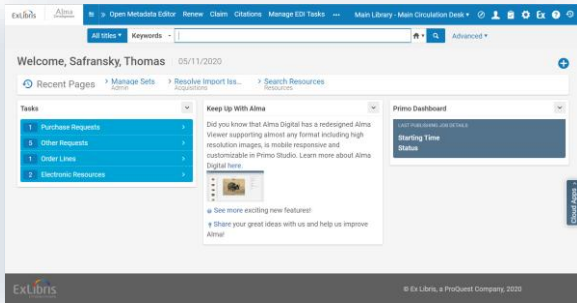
ExLibris Alma

Open Metadata Editor Renew Claim Citations Manage EDI Tasks ··· Main Library - Main Circulation Desk

All titles Keywords Advanced

Welcome, Safransky, Thomas 05/11/2020

Recent Pages Manage Sets Admin > Resolve Import Iss... Acquisitions > Search Resources Resources

Tasks

1 Purchase Requests
5 Other Requests
1 Order Lines
2 Electronic Resources

Keep Up With Alma

Did you know that Alma Digital has a redesigned Alma Viewer supporting almost any format including high resolution images, is mobile responsive and customizable in Primo Studio. Learn more about Alma Digital here.

See more exciting new features!

Share your great ideas with us and help us improve Alma!

Primo Dashboard

LAST PUBLISHING JOB DETAILS
Starting Time
Status

Cloud Apps

ExLibris

© Ex Libris, a ProQuest Company, 2020